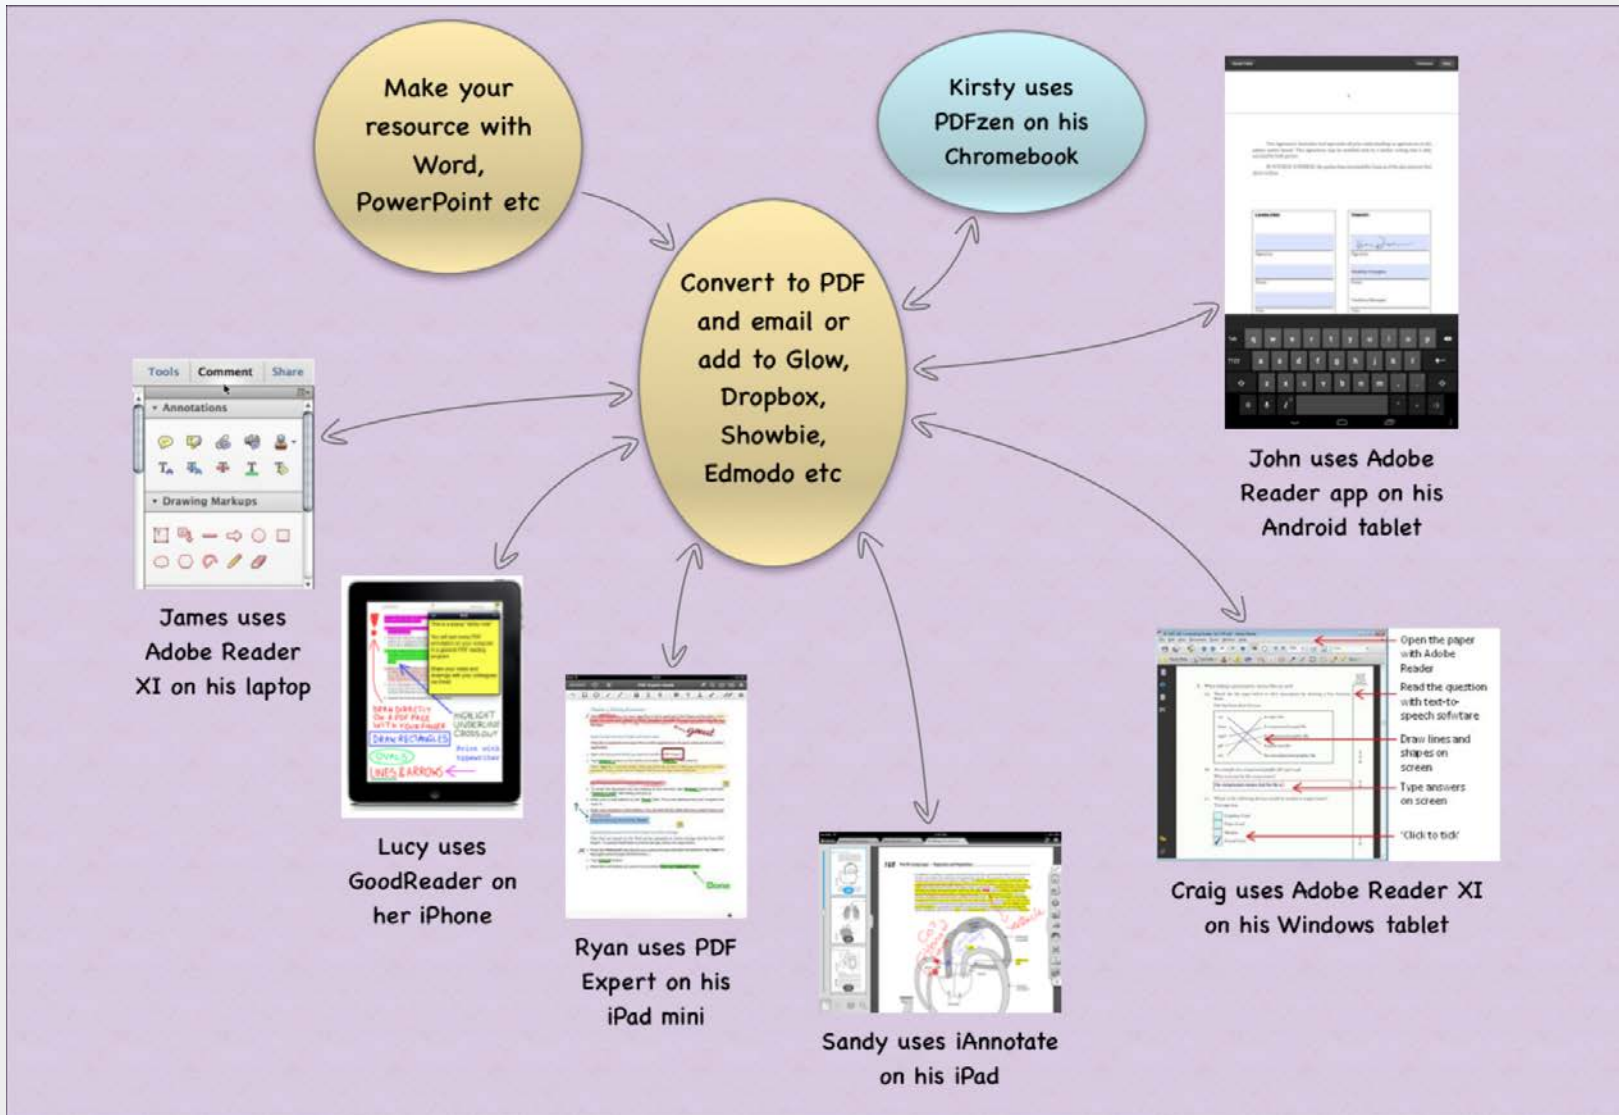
Make your resource with Word, PowerPoint etc

Kirsty uses PDFzen on his Chromebook

Convert to PDF and email or add to Glow, Dropbox, Showbie, Edmodo etc

Tools Comment Share

Annotations

Drawing Markups

James uses Adobe Reader XI on his laptop

DRAW DIRECTLY ON A PDF PAGE WITH YOUR FINGER

HIGHLIGHT UNDERLINE CROSS OUT

DRAW RECTANGLES

OVALS

LINES & ARROWS

Lucy uses GoodReader on her iPhone

Done

Ryan uses PDF Expert on his iPad mini

Sandy uses iAnnotate on his iPad

John uses Adobe Reader app on his Android tablet

Open the paper with Adobe Reader

Read the question with text-to-speech software

Draw lines and shapes on screen

Type answers on screen

'Click to tick'

Craig uses Adobe Reader XI on his Windows tablet